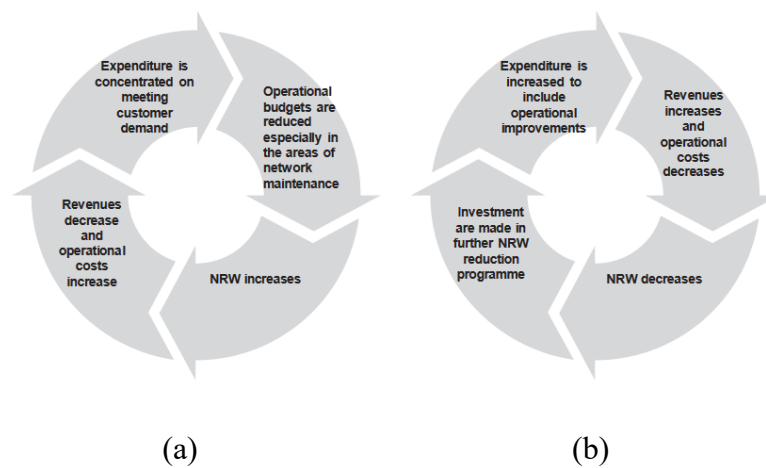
Expenditure is concentrated on meeting customer demand

Operational budgets are reduced especially in the areas of network maintenance

NRW increases

Revenues decrease and operational costs increase

(a)

Expenditure is increased to include operational improvements

Revenues increases and operational costs decreases

NRW decreases

Investment are made in further NRW reduction programme

(b)